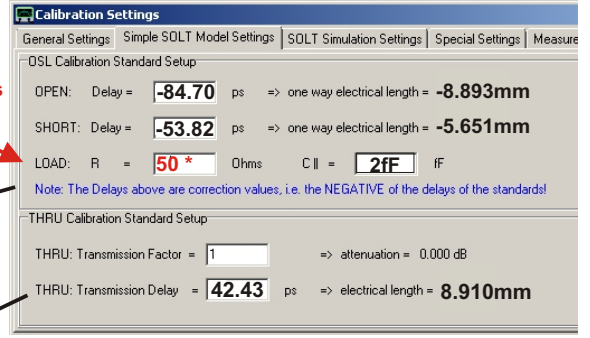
Calibration Settings

General Settings | Simple SOLT Model Settings | SOLT Simulation Settings | Special Settings | Measure

OSL Calibration Standard Setup

OPEN: Delay = -84.70 ps => one way electrical length = -8.893mm

SHORT: Delay = -53.82 ps => one way electrical length = -5.651mm

LOAD: R = 50 * Ohms C || = 2fF fF

Note: The Delays above are correction values, i.e. the NEGATIVE of the delays of the standards!

THRU Calibration Standard Setup

THRU: Transmission Factor = 1 => attenuation = 0.000 dB

THRU: Transmission Delay = 42.43 ps => electrical length = 8.910mm